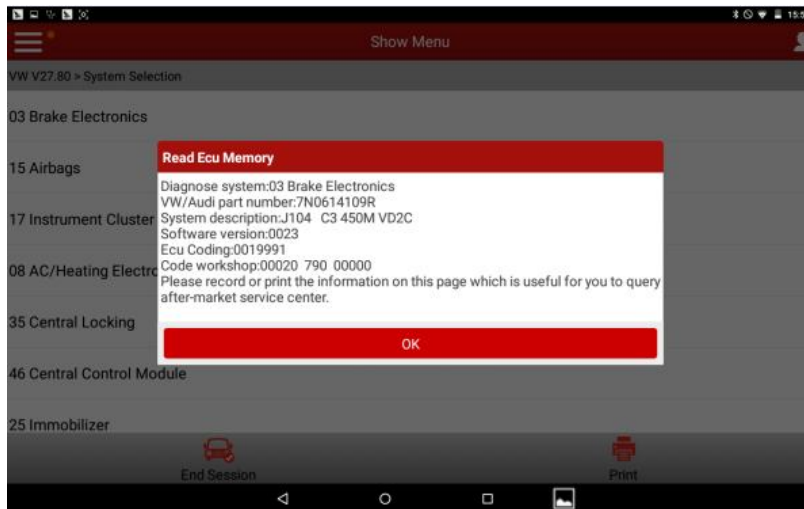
15:5

Show Menu

VW V27.80 > System Selection

03 Brake Electronics

15 Airbags

17 Instrument Cluster

08 AC/Heating Electro

35 Central Locking

46 Central Control Module

25 Immobilizer

Read Ecu Memory

Diagnose system:03 Brake Electronics
VW/Audi part number:7N0614109R
System description:J104 C3 450M VD2C
Software version:0023
Ecu Coding:0019991
Code workshop:00020 790 00000
Please record or print the information on this page which is useful for you to query after-market service center.

OK

End Session

Print